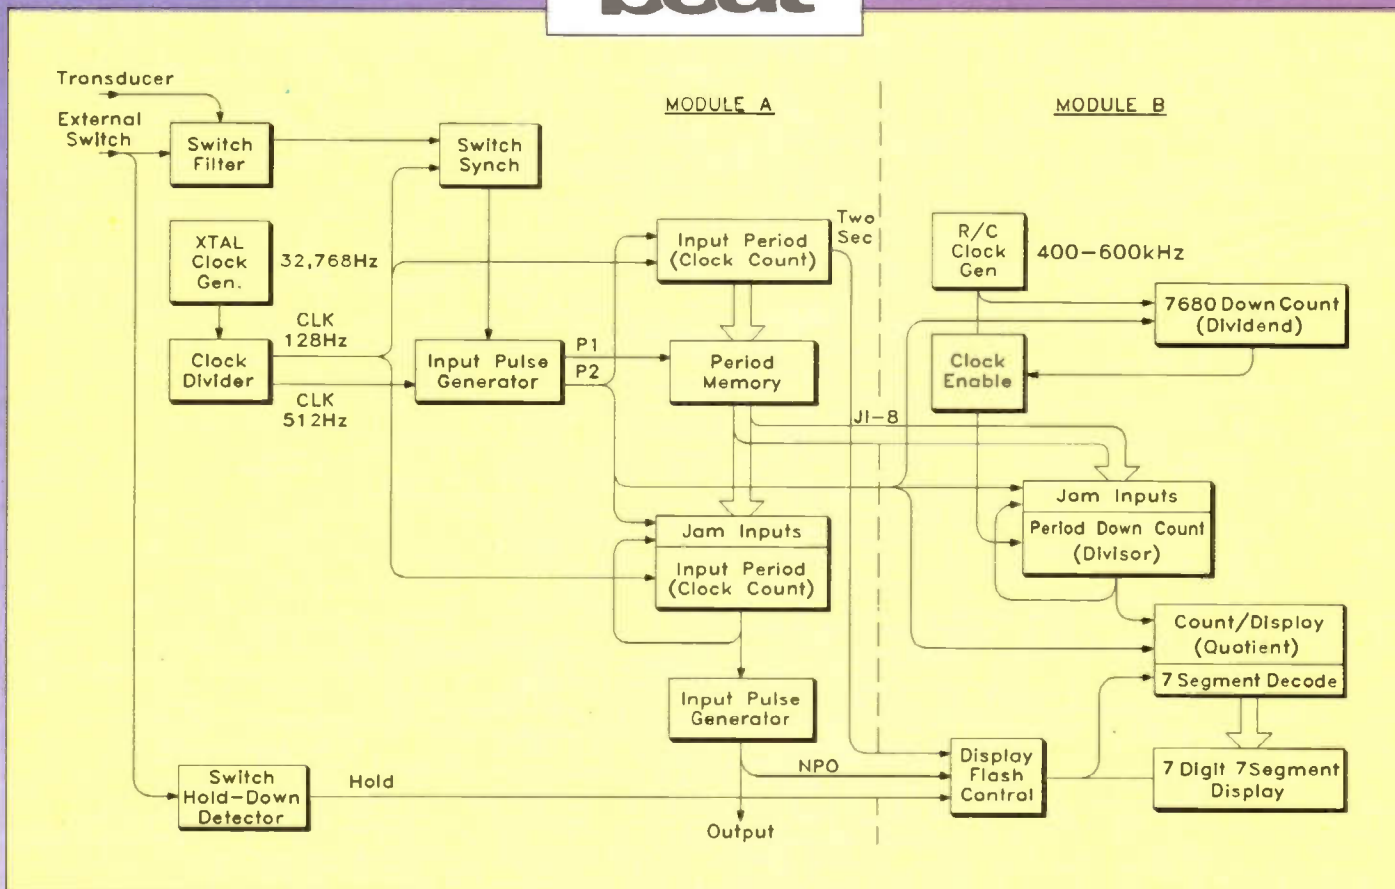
Transducer

External Switch

Switch Filter

Switch Synch

MODULE A

MODULE B

XTAL Clock Gen.

32,768Hz

Input Period (Clock Count)

Two Sec

R/C Clock Gen

400–600kHz

7680 Down Count (Dividend)

Clock Divider

CLK 128Hz

CLK 512Hz

Input Pulse Generator

P1

P2

Period Memory

Clock Enable

JI–8

Jam Inputs

Period Down Count (Divisor)

Jam Inputs

Input Period (Clock Count)

Count/Display (Quotient)

7 Segment Decode

Input Pulse Generator

Switch Hold-Down Detector

Hold

NPO

Display Flash Control

7 Digit 7Segment Display

Output